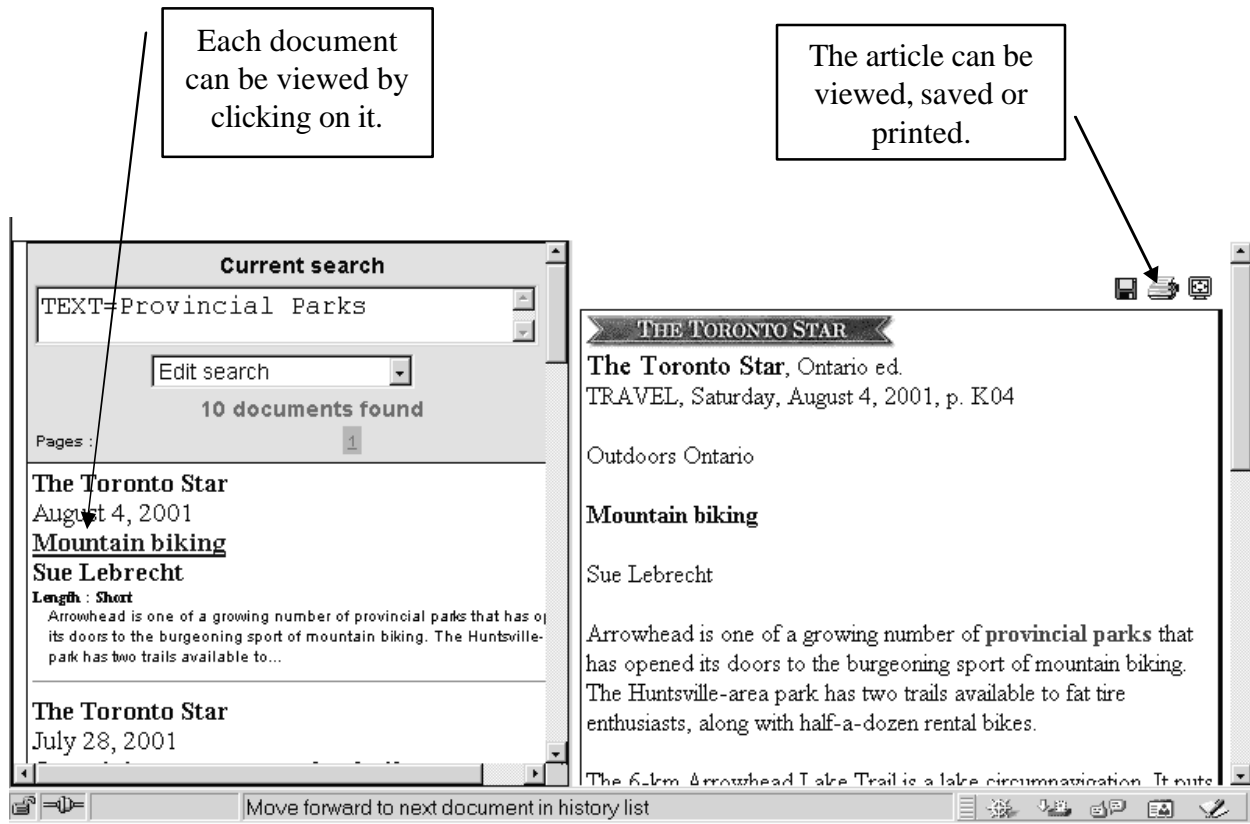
Each document can be viewed by clicking on it.

The article can be viewed, saved or printed.

Current search

TEXT=Provincial Parks

Edit search

10 documents found

Pages : 1

The Toronto Star
August 4, 2001
Mountain biking
Sue Lebrecht
Length : Short
Arrowhead is one of a growing number of provincial parks that has o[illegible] its doors to the burgeoning sport of mountain biking. The Huntsville-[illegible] park has two trails available to...

The Toronto Star
July 28, 2001
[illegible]

THE TORONTO STAR

The Toronto Star, Ontario ed.
TRAVEL, Saturday, August 4, 2001, p. K04

Outdoors Ontario

Mountain biking

Sue Lebrecht

Arrowhead is one of a growing number of provincial parks that has opened its doors to the burgeoning sport of mountain biking. The Huntsville-area park has two trails available to fat tire enthusiasts, along with half-a-dozen rental bikes.

The 6-km Arrowhead Lake Trail is a lake circumnavigation. It puts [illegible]

Move forward to next document in history list